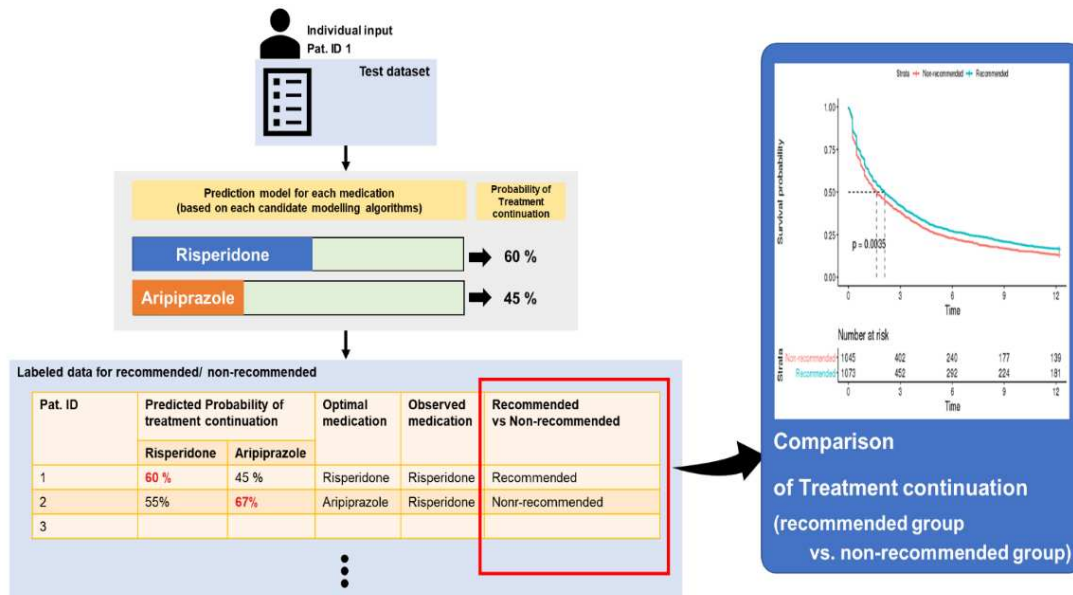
Individual input
Pat. ID 1

Test dataset

Prediction model for each medication
(based on each candidate modelling algorithms)

Probability of Treatment continuation

Risperidone 60 %

Aripiprazole 45 %

Labeled data for recommended/ non-recommended

| Pat. ID | Predicted Probability of treatment continuation | | Optimal medication | Observed medication | Recommended vs Non-recommended |
|---|---|---|---|---|---|
| | Risperidone | Aripiprazole | | | |
| 1 | 60 % | 45 % | Risperidone | Risperidone | Recommended |
| 2 | 55% | 67% | Aripiprazole | Risperidone | Nonr-recommended |
| 3 | | | | | |

Strata + Non-recommended + Recommended

Survival probability

1.00
0.75
0.50
0.25
0.00

p = 0.0035

0 3 6 9 12
Time

Number at risk

Strata
Non-recommended 1045 402 240 177 139
Recommended 1073 452 292 224 181
0 3 6 9 12
Time

Comparison
of Treatment continuation
(recommended group
vs. non-recommended group)